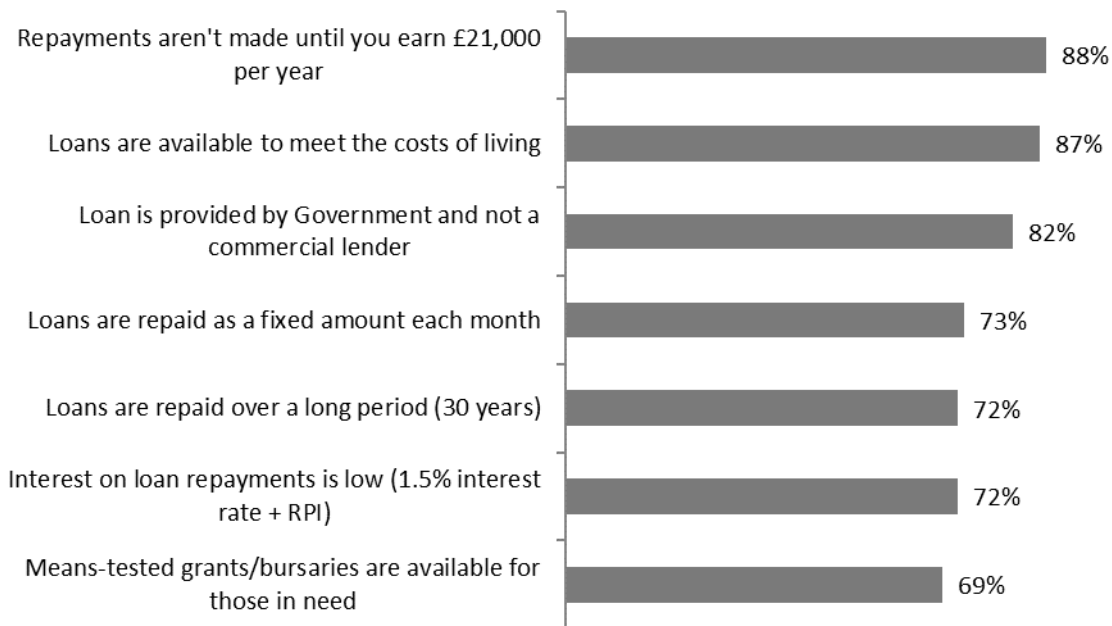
| | |
|---|---|
| Repayments aren't made until you earn £21,000 per year | 88% |
| Loans are available to meet the costs of living | 87% |
| Loan is provided by Government and not a commercial lender | 82% |
| Loans are repaid as a fixed amount each month | 73% |
| Loans are repaid over a long period (30 years) | 72% |
| Interest on loan repayments is low (1.5% interest rate + RPI) | 72% |
| Means-tested grants/bursaries are available for those in need | 69% |